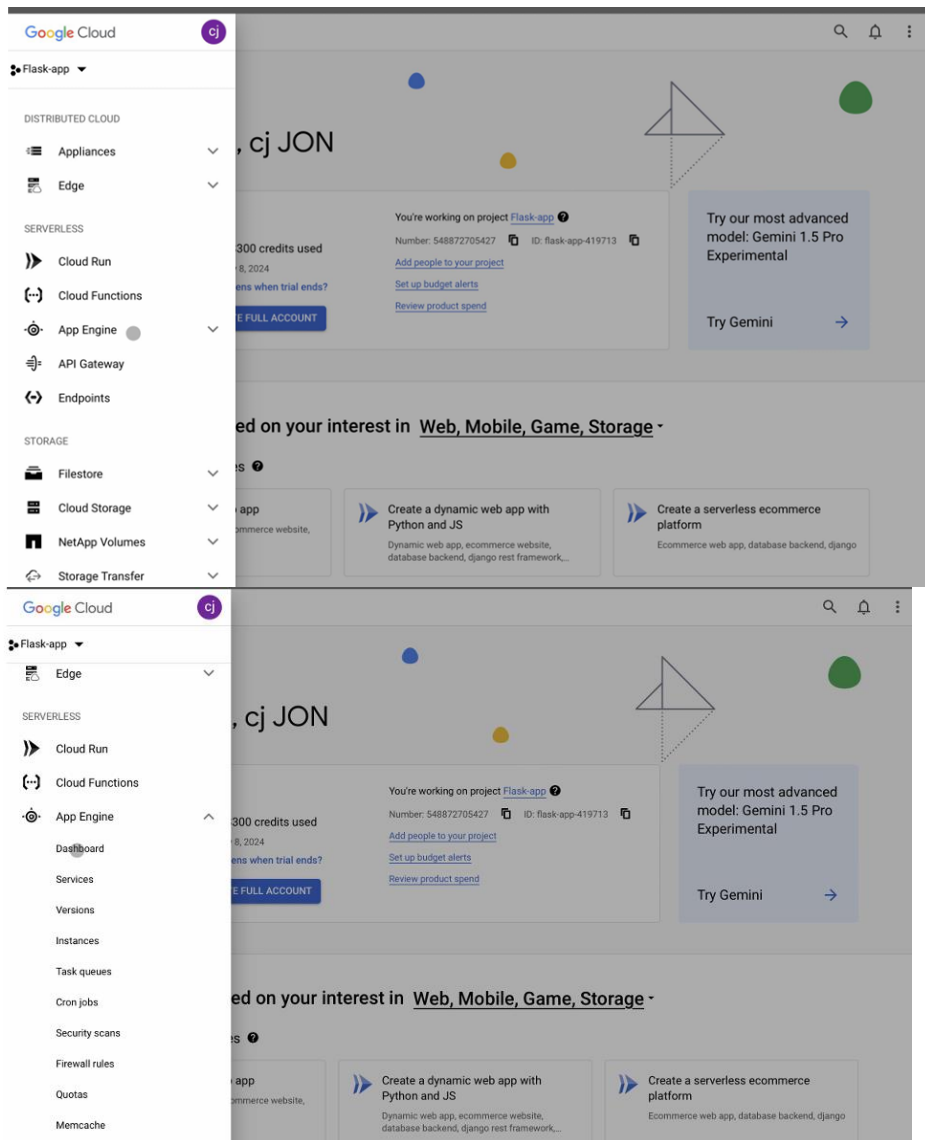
Google Cloud
cj
Flask-app

DISTRIBUTED CLOUD
Appliances
Edge

SERVERLESS
Cloud Run
Cloud Functions
App Engine
API Gateway
Endpoints

STORAGE
Filestore
Cloud Storage
NetApp Volumes
Storage Transfer

, cj JON

300 credits used
8, 2024
ens when trial ends?
E FULL ACCOUNT

You're working on project Flask-app
Number: 548872705427 ID: flask-app-419713
Add people to your project
Set up budget alerts
Review product spend

Try our most advanced model: Gemini 1.5 Pro Experimental
Try Gemini

ed on your interest in Web, Mobile, Game, Storage

s

app
mmerce website,

Create a dynamic web app with Python and JS
Dynamic web app, ecommerce website, database backend, django rest framework,...

Create a serverless ecommerce platform
Ecommerce web app, database backend, django

Google Cloud
cj
Flask-app
Edge

SERVERLESS
Cloud Run
Cloud Functions
App Engine
Dashboard
Services
Versions
Instances
Task queues
Cron jobs
Security scans
Firewall rules
Quotas
Memcache

, cj JON

300 credits used
8, 2024
ens when trial ends?
E FULL ACCOUNT

You're working on project Flask-app
Number: 548872705427 ID: flask-app-419713
Add people to your project
Set up budget alerts
Review product spend

Try our most advanced model: Gemini 1.5 Pro Experimental
Try Gemini

ed on your interest in Web, Mobile, Game, Storage

s

app
mmerce website,

Create a dynamic web app with Python and JS
Dynamic web app, ecommerce website, database backend, django rest framework,...

Create a serverless ecommerce platform
Ecommerce web app, database backend, django